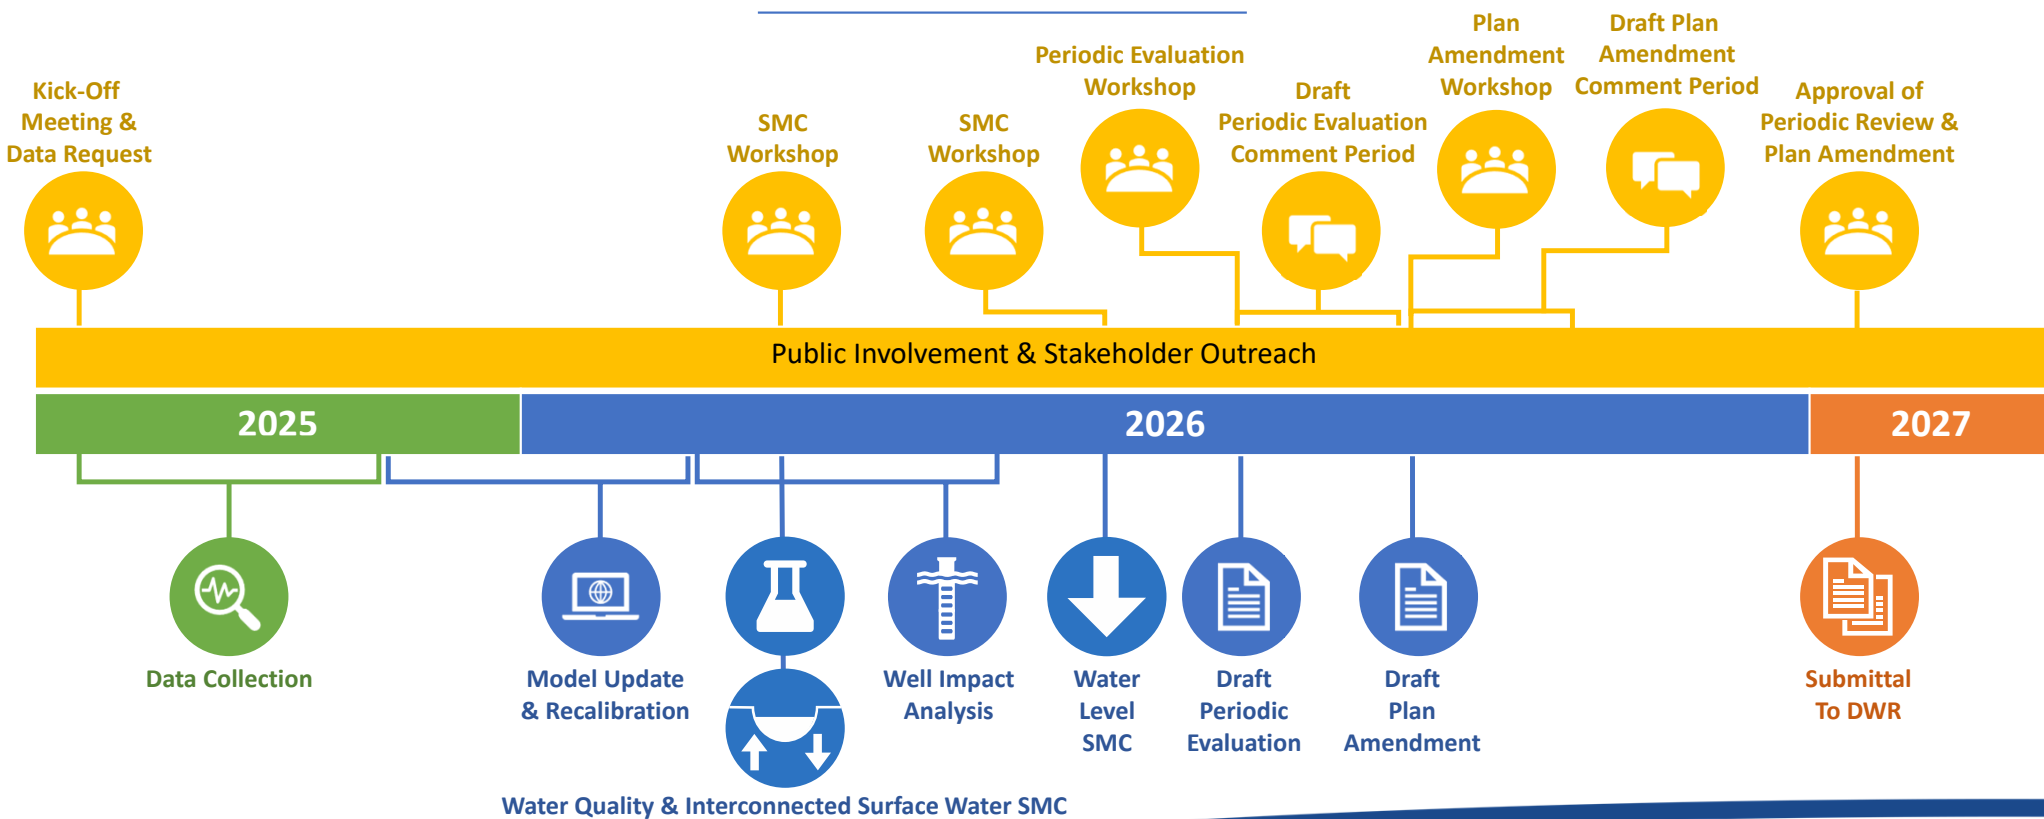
Kick-Off Meeting & Data Request

SMC Workshop

SMC Workshop

Periodic Evaluation Workshop

Draft Periodic Evaluation Comment Period

Plan Amendment Workshop

Draft Plan Amendment Comment Period

Approval of Periodic Review & Plan Amendment

Public Involvement & Stakeholder Outreach

2025

2026

2027

Data Collection

Model Update & Recalibration

Water Quality & Interconnected Surface Water SMC

Well Impact Analysis

Water Level SMC

Draft Periodic Evaluation

Draft Plan Amendment

Submittal To DWR